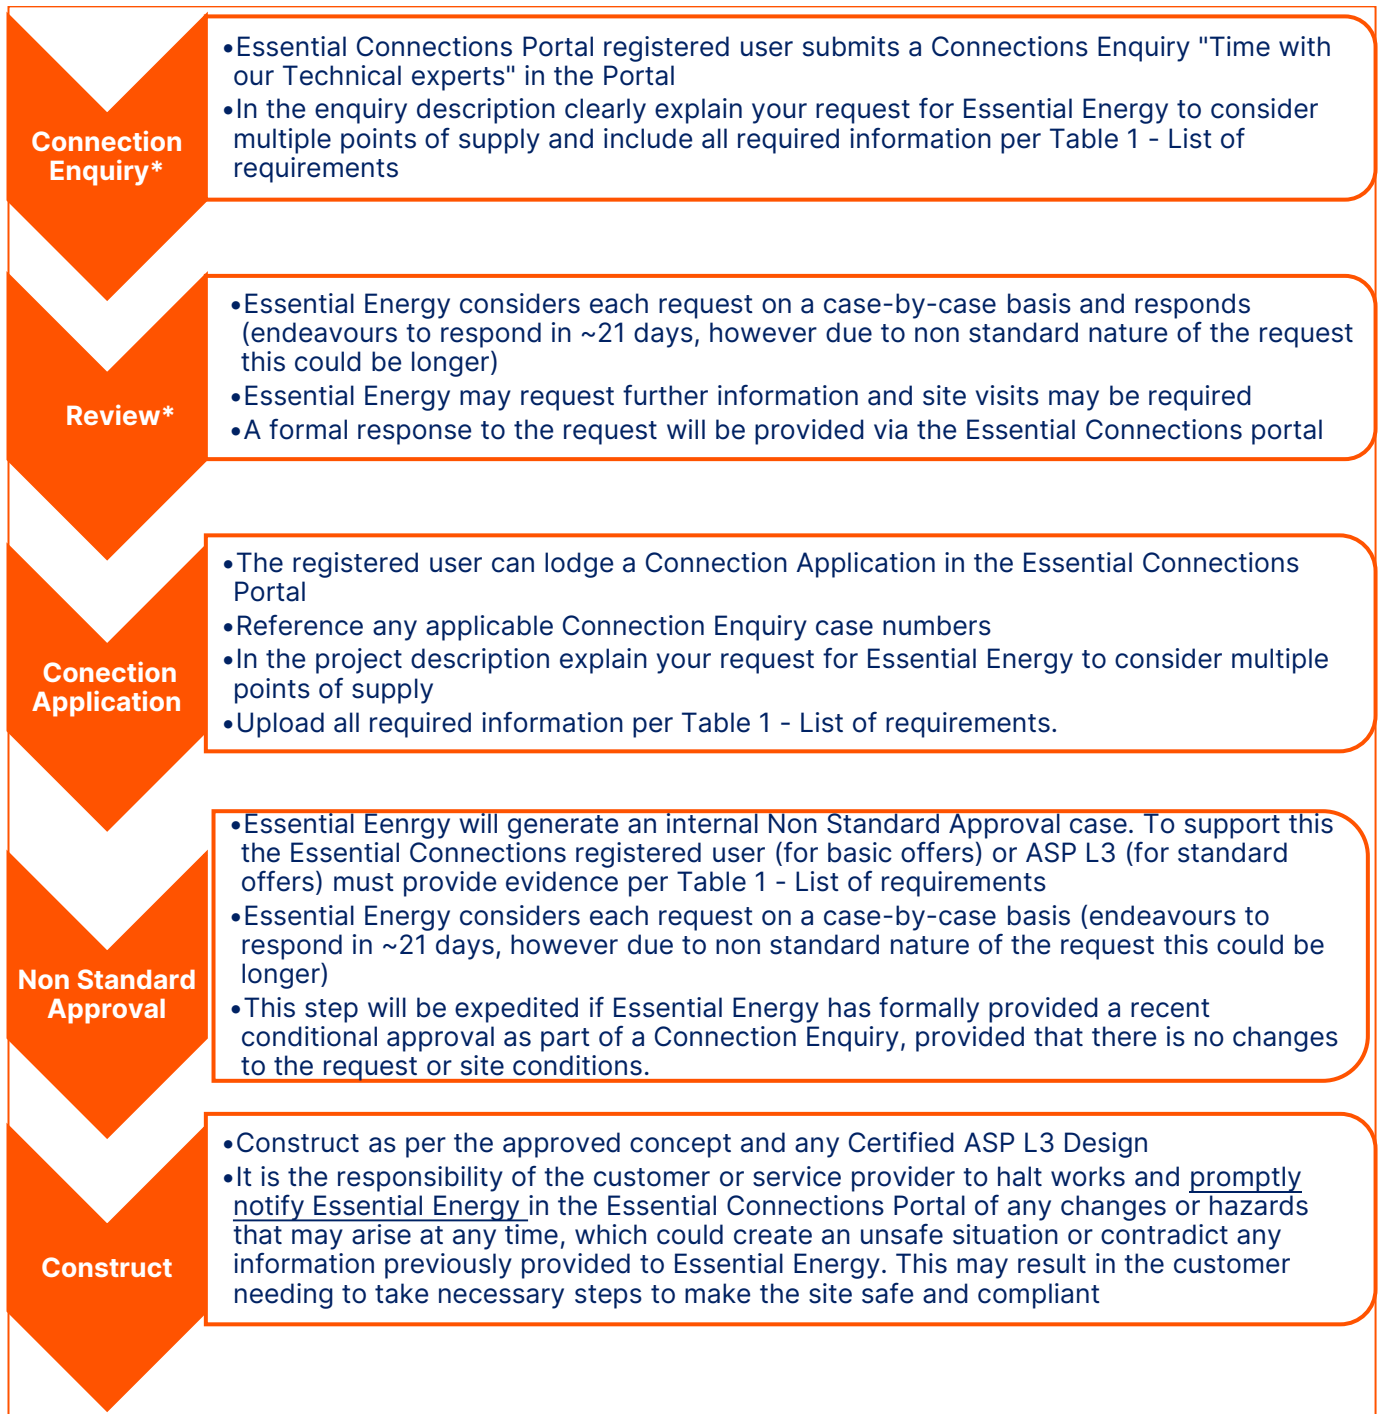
Connection Enquiry*

•Essential Connections Portal registered user submits a Connections Enquiry "Time with our Technical experts" in the Portal
•In the enquiry description clearly explain your request for Essential Energy to consider multiple points of supply and include all required information per Table 1 - List of requirements

Review*

•Essential Energy considers each request on a case-by-case basis and responds (endeavours to respond in ~21 days, however due to non standard nature of the request this could be longer)
•Essential Energy may request further information and site visits may be required
•A formal response to the request will be provided via the Essential Connections portal

Conection Application

•The registered user can lodge a Connection Application in the Essential Connections Portal
•Reference any applicable Connection Enquiry case numbers
•In the project description explain your request for Essential Energy to consider multiple points of supply
•Upload all required information per Table 1 - List of requirements.

Non Standard Approval

•Essential Eenrgy will generate an internal Non Standard Approval case. To support this the Essential Connections registered user (for basic offers) or ASP L3 (for standard offers) must provide evidence per Table 1 - List of requirements
•Essential Energy considers each request on a case-by-case basis (endeavours to respond in ~21 days, however due to non standard nature of the request this could be longer)
•This step will be expedited if Essential Energy has formally provided a recent conditional approval as part of a Connection Enquiry, provided that there is no changes to the request or site conditions.

Construct

•Construct as per the approved concept and any Certified ASP L3 Design
•It is the responsibility of the customer or service provider to halt works and promptly notify Essential Energy in the Essential Connections Portal of any changes or hazards that may arise at any time, which could create an unsafe situation or contradict any information previously provided to Essential Energy. This may result in the customer needing to take necessary steps to make the site safe and compliant